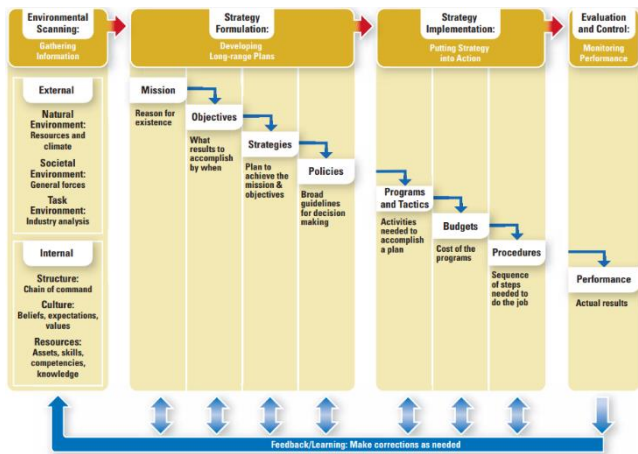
Environmental Scanning:
Gathering Information

Strategy Formulation:
Developing Long-range Plans

Strategy Implementation:
Putting Strategy into Action

Evaluation and Control:
Monitoring Performance

External

Natural Environment:
Resources and climate

Societal Environment:
General forces

Task Environment:
Industry analysis

Internal

Structure:
Chain of command

Culture:
Beliefs, expectations, values

Resources:
Assets, skills, competencies, knowledge

Mission
Reason for existence

Objectives
What results to accomplish by when

Strategies
Plan to achieve the mission & objectives

Policies
Broad guidelines for decision making

Programs and Tactics
Activities needed to accomplish a plan

Budgets
Cost of the programs

Procedures
Sequence of steps needed to do the job

Performance
Actual results

Feedback/Learning: Make corrections as needed